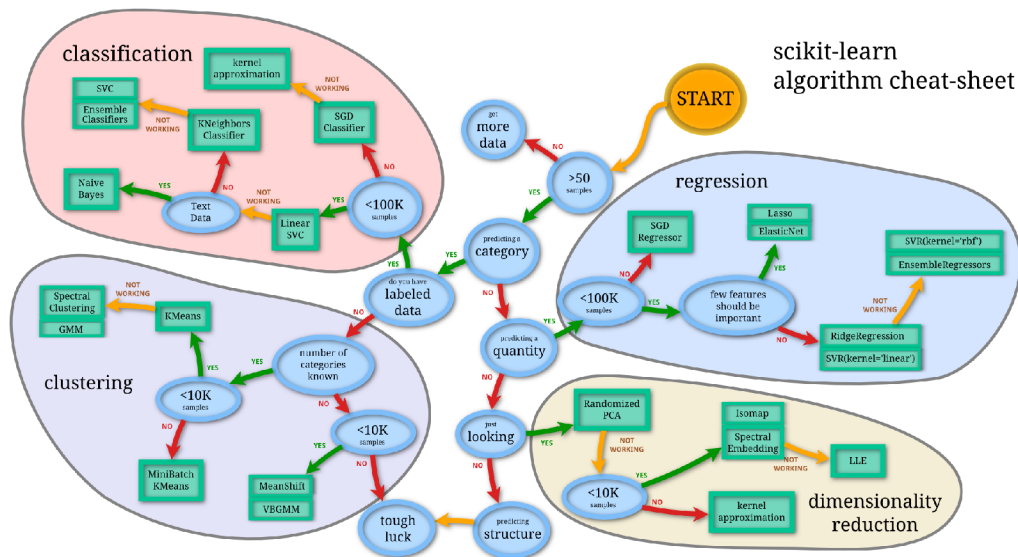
scikit-learn
algorithm cheat-sheet

START

>50 samples

NO

get more data

YES

predicting a category

classification

kernel approximation

NOT WORKING

SVC

Ensemble Classifiers

NOT WORKING

KNeighbors Classifier

SGD Classifier

NO

Naive Bayes

YES

Text Data

NO

NOT WORKING

Linear SVC

YES

<100K samples

YES

YES

do you have labeled data

regression

SGD Regressor

Lasso

ElasticNet

SVR(kernel='rbf')

EnsembleRegressors

NO

<100K samples

YES

few features should be important

YES

NOT WORKING

NO

RidgeRegression

SVR(kernel='linear')

NO

YES

predicting a quantity

clustering

Spectral Clustering

GMM

NOT WORKING

KMeans

YES

YES

number of categories known

NO

<10K samples

NO

MiniBatch KMeans

NO

<10K samples

YES

MeanShift

VBGMM

NO

tough luck

NO

just looking

YES

NO

predicting structure

Randomized PCA

NOT WORKING

Isomap

Spectral Embedding

YES

NOT WORKING

LLE

<10K samples

NO

kernel approximation

dimensionality reduction